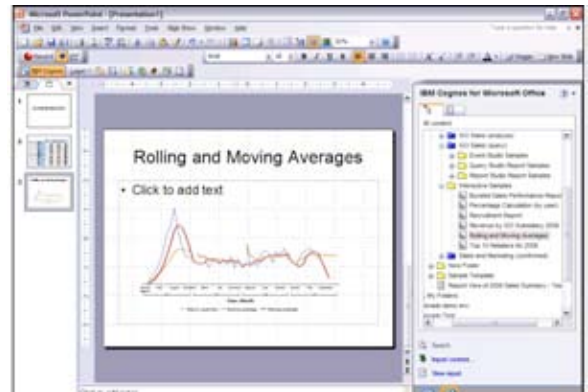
Microsoft PowerPoint - [Presentation1]

File Edit View Insert Format Tools Slide Show Window Help

Type a question for help

IBM Cognos

Rolling and Moving Averages

• Click to add text

IBM Cognos for Microsoft Office

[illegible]
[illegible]
Event Studio Samples
Query Studio Report Samples
Report Studio Report Samples
Interactive Samples
Bundled Sales Performance Report
Percentage Calculation (by year)
Recruitment Report
Revenue by GO Subsidiary 2005
Rolling and Moving Averages
Top 10 Retailers for 2005
Sales and Marketing (conformed)
New Folder
Sample Template
Report View of 2006 Sales Summary - Tab
My Folders

Search
Import content...
View report

Click to add notes